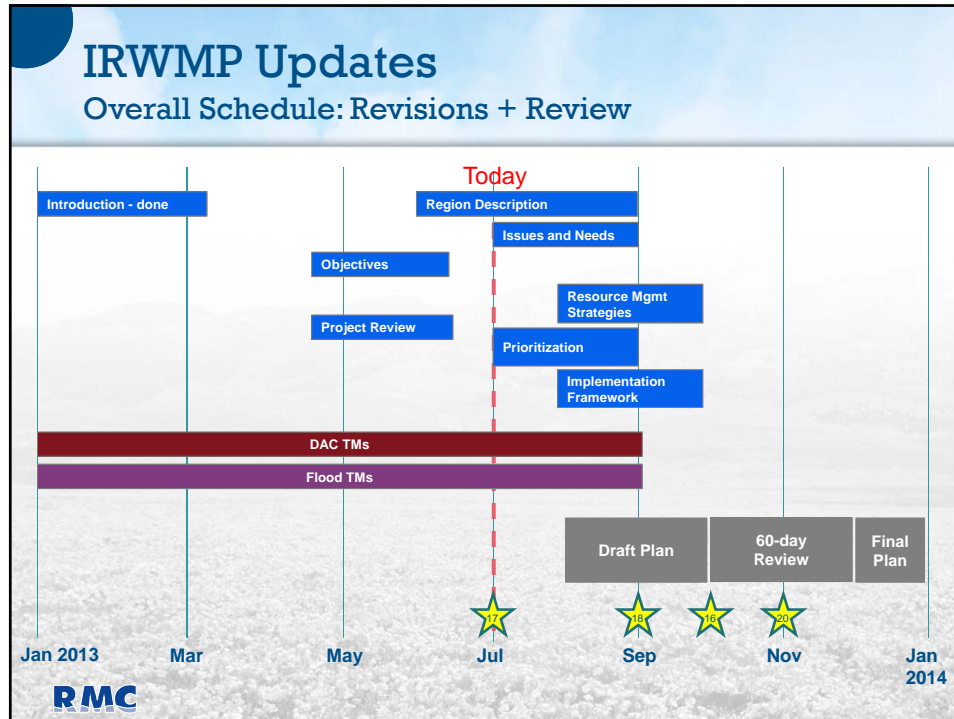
IRWMP Updates
Overall Schedule: Revisions + Review

Today

Introduction - done

Region Description

Issues and Needs

Objectives

Resource Mgmt Strategies

Project Review

Prioritization

Implementation Framework

DAC TMs

Flood TMs

Draft Plan

60-day Review

Final Plan

17

18

16

20

Jan 2013

Mar

May

Jul

Sep

Nov

Jan 2014

RMC